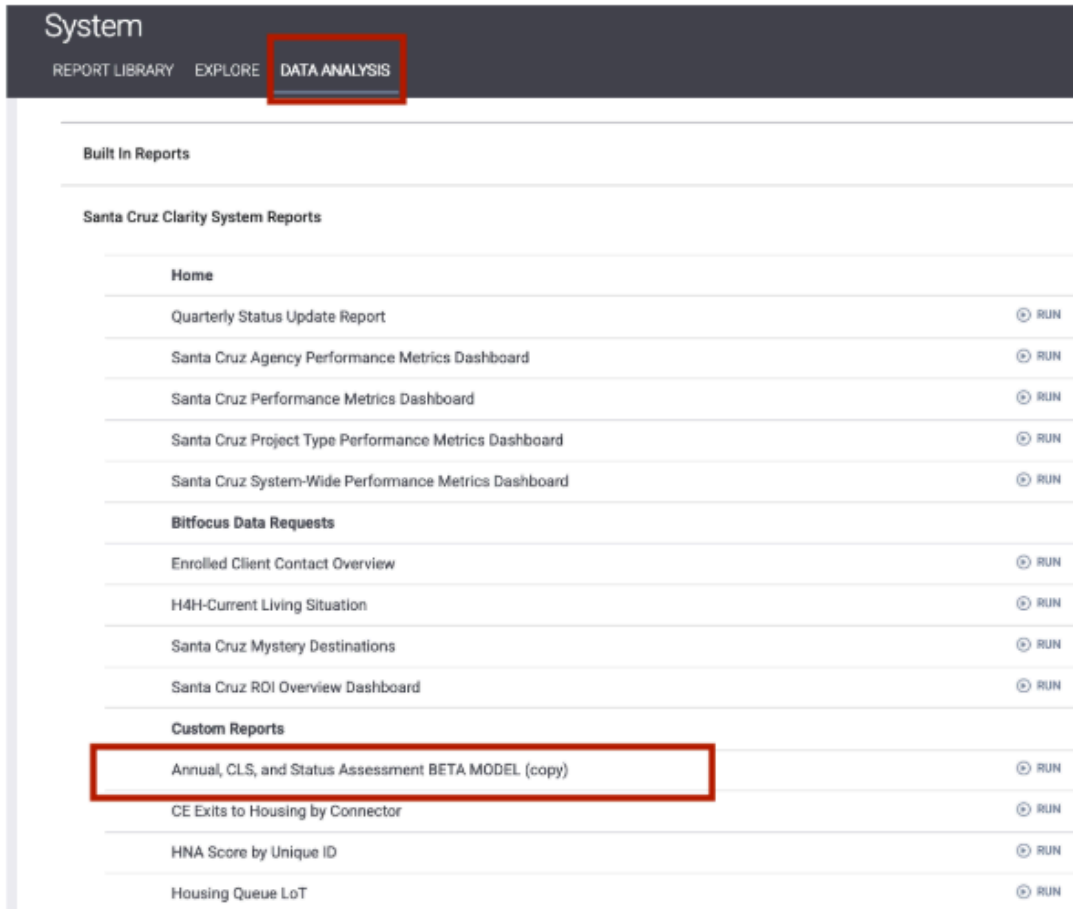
System

REPORT LIBRARY EXPLORE DATA ANALYSIS

Built In Reports

Santa Cruz Clarity System Reports

Home

Quarterly Status Update Report RUN

Santa Cruz Agency Performance Metrics Dashboard RUN

Santa Cruz Performance Metrics Dashboard RUN

Santa Cruz Project Type Performance Metrics Dashboard RUN

Santa Cruz System-Wide Performance Metrics Dashboard RUN

Bitfocus Data Requests

Enrolled Client Contact Overview RUN

H4H-Current Living Situation RUN

Santa Cruz Mystery Destinations RUN

Santa Cruz ROI Overview Dashboard RUN

Custom Reports

Annual, CLS, and Status Assessment BETA MODEL (copy) RUN

CE Exits to Housing by Connector RUN

HNA Score by Unique ID RUN

Housing Queue LoT RUN